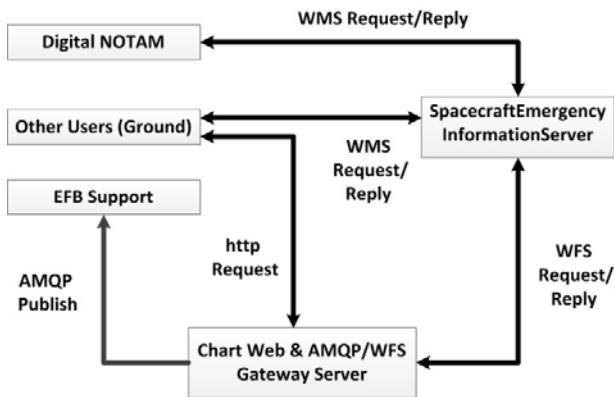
WMS Request/Reply

Digital NOTAM

Other Users (Ground)

SpacecraftEmergency InformationServer

WMS Request/ Reply

EFB Support

http Request

AMQP Publish

WFS Request/ Reply

Chart Web & AMQP/WFS Gateway Server